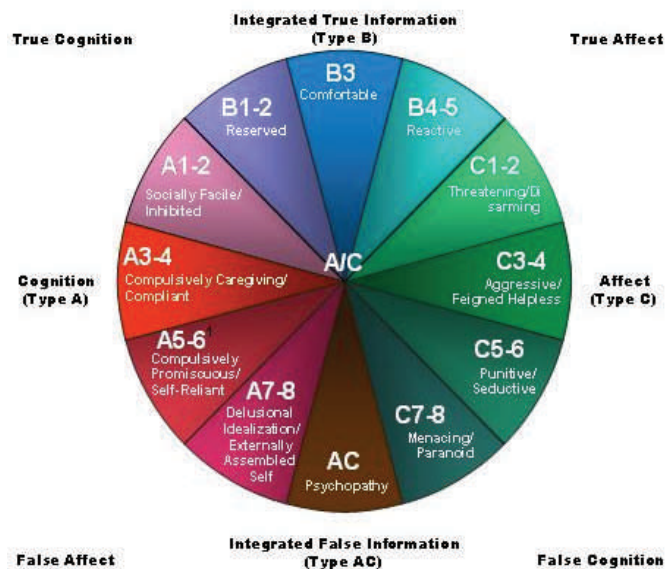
Integrated True Information (Type B)

True Cognition

True Affect

B3
Comfortable

B1-2
Reserved

B4-5
Reactive

A1-2
Socially Facile/ Inhibited

C1-2
Threatening/Disarming

A3-4
Compulsively Caregiving/ Compliant

A/C

C3-4
Aggressive/ Feigned Helpless

Cognition (Type A)

Affect (Type C)

A5-6
Compulsively Promiscuous/ Self-Reliant

C5-6
Punitive/ Seductive

A7-8
Delusional Idealization/ Externally Assembled Self

C7-8
Menacing/ Paranoid

AC
Psychopathy

False Affect

Integrated False Information (Type AC)

False Cognition